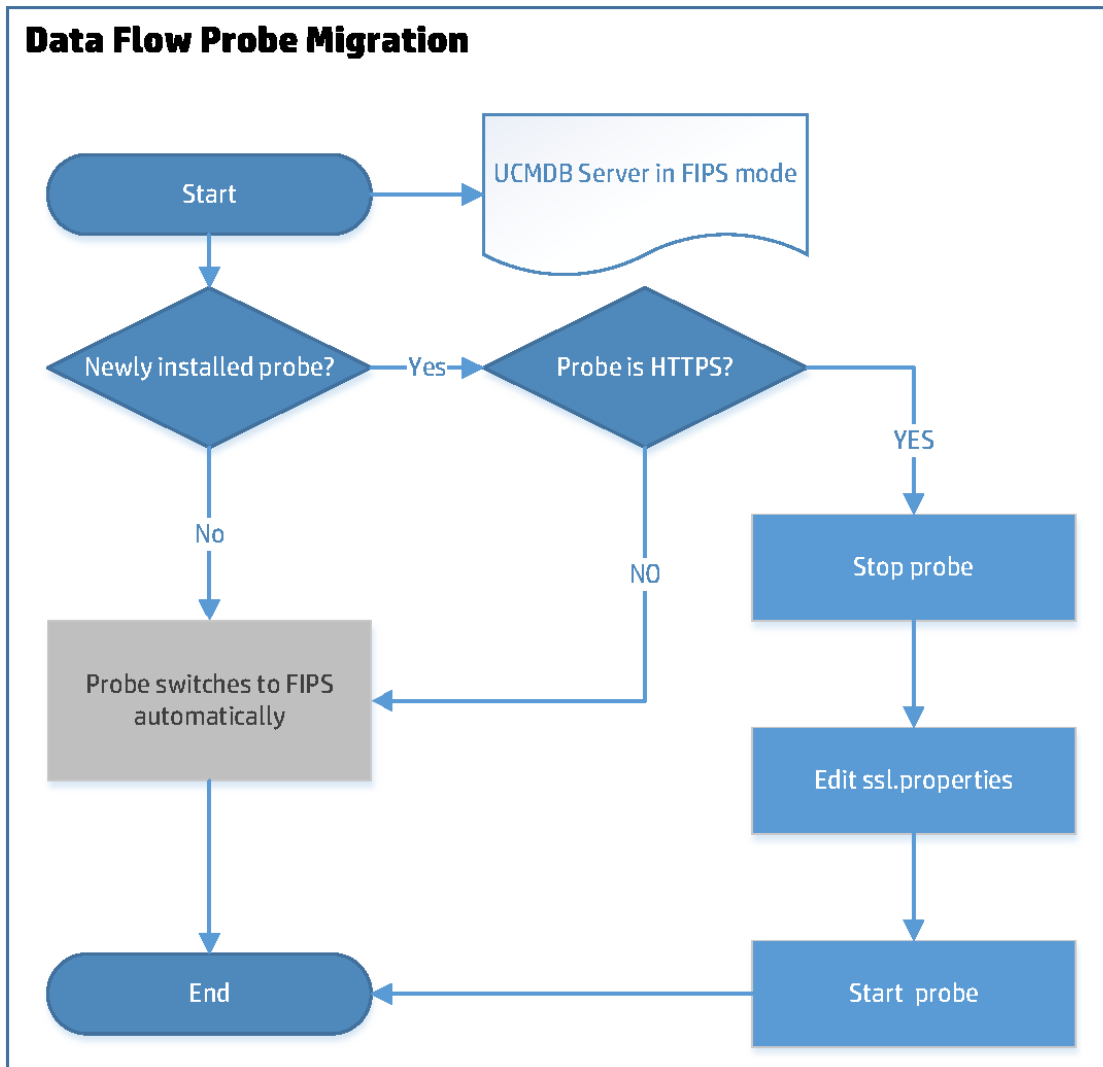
Data Flow Probe Migration

Start

UCMDB Server in FIPS mode

Newly installed probe?

Yes

Probe is HTTPS?

YES

No

NO

Stop probe

Probe switches to FIPS automatically

Edit ssl.properties

End

Start probe